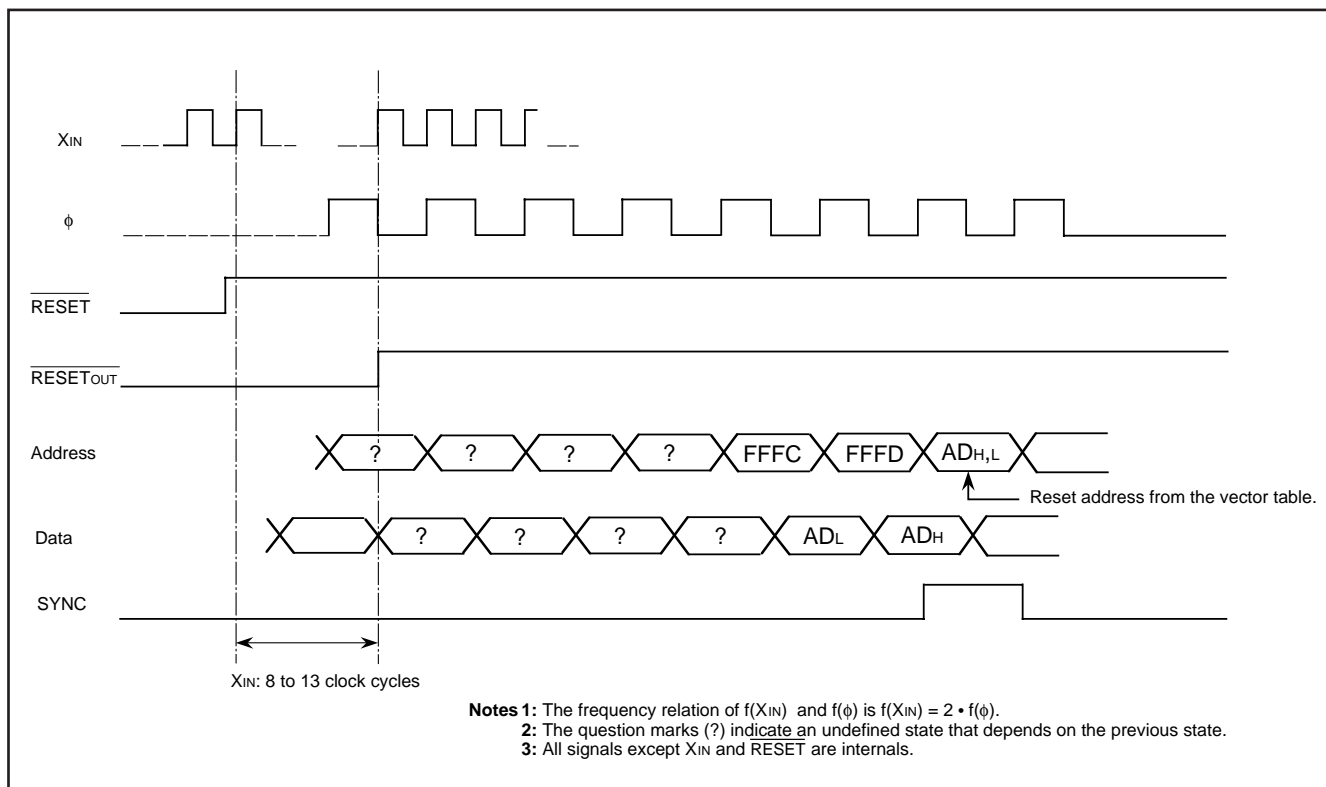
$X_{IN}$

$\phi$

$\overline{RESET}$

$\overline{RESET_{OUT}}$

Address

? ? ? ? FFFC FFFD $AD_{H,L}$

Reset address from the vector table.

Data

? ? ? ? $AD_L$ $AD_H$

SYNC

$X_{IN}$: 8 to 13 clock cycles

**Notes 1:** The frequency relation of $f(X_{IN})$ and $f(\phi)$ is $f(X_{IN}) = 2 \cdot f(\phi)$.
**2:** The question marks (?) indicate an undefined state that depends on the previous state.
**3:** All signals except $X_{IN}$ and $\overline{RESET}$ are internals.